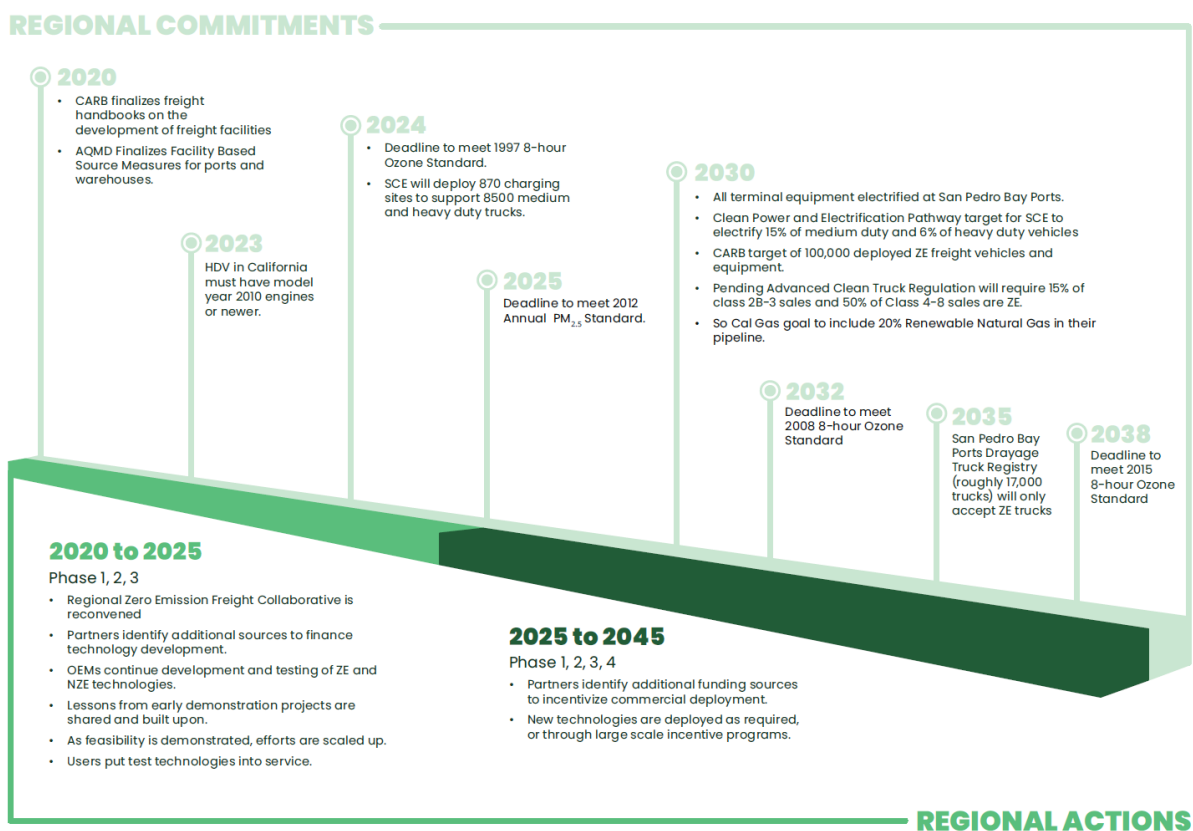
REGIONAL COMMITMENTS

2020
• CARB finalizes freight handbooks on the development of freight facilities
• AQMD Finalizes Facility Based Source Measures for ports and warehouses.

2023
HDV in California must have model year 2010 engines or newer.

2024
• Deadline to meet 1997 8-hour Ozone Standard.
• SCE will deploy 870 charging sites to support 8500 medium and heavy duty trucks.

2025
Deadline to meet 2012 Annual $PM_{2.5}$ Standard.

2030
• All terminal equipment electrified at San Pedro Bay Ports.
• Clean Power and Electrification Pathway target for SCE to electrify 15% of medium duty and 6% of heavy duty vehicles
• CARB target of 100,000 deployed ZE freight vehicles and equipment.
• Pending Advanced Clean Truck Regulation will require 15% of class 2B-3 sales and 50% of Class 4-8 sales are ZE.
• So Cal Gas goal to include 20% Renewable Natural Gas in their pipeline.

2032
Deadline to meet 2008 8-hour Ozone Standard

2035
San Pedro Bay Ports Drayage Truck Registry (roughly 17,000 trucks) will only accept ZE trucks

2038
Deadline to meet 2015 8-hour Ozone Standard

2020 to 2025
Phase 1, 2, 3
• Regional Zero Emission Freight Collaborative is reconvened
• Partners identify additional sources to finance technology development.
• OEMs continue development and testing of ZE and NZE technologies.
• Lessons from early demonstration projects are shared and built upon.
• As feasibility is demonstrated, efforts are scaled up.
• Users put test technologies into service.

2025 to 2045
Phase 1, 2, 3, 4
• Partners identify additional funding sources to incentivize commercial deployment.
• New technologies are deployed as required, or through large scale incentive programs.

REGIONAL ACTIONS